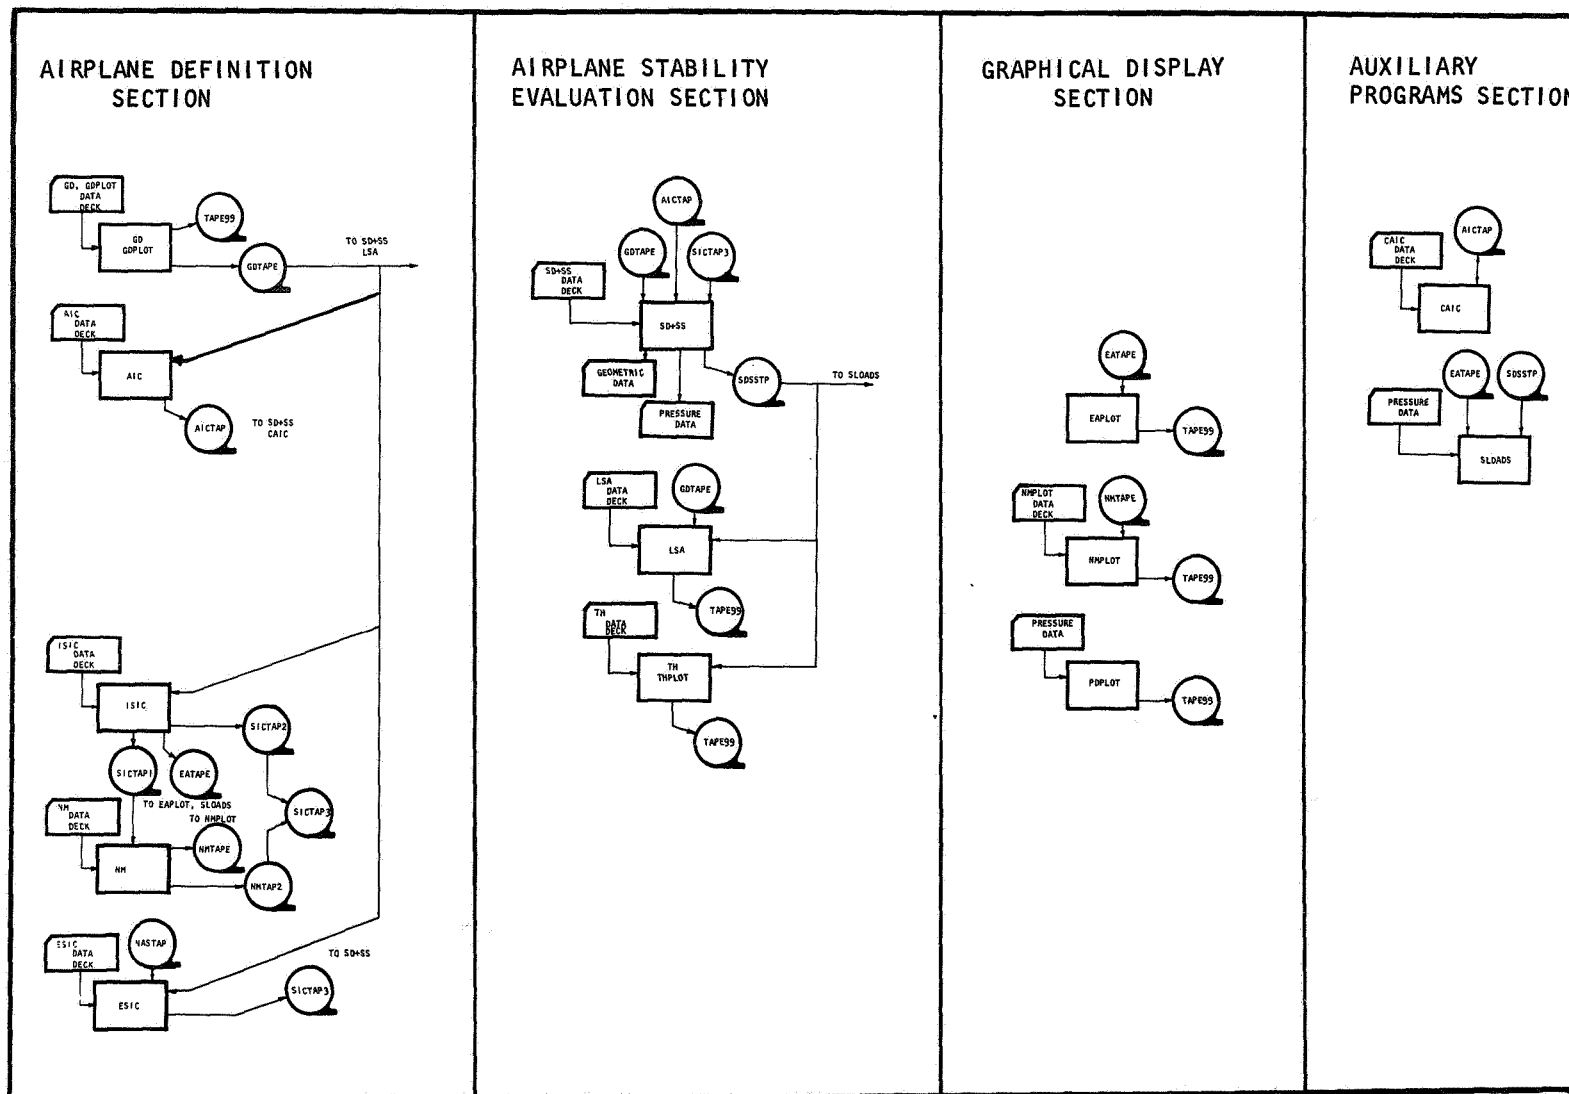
AIRPLANE DEFINITION SECTION

GD, GDPLOT DATA DECK

TAPE99

GD GDPLOT

GDTAPE

TO SD+SS LSA

AIC DATA DECK

AIC

AICTAP

TO SD+SS CAIC

ISIC DATA DECK

ISIC

SICTAP2

SICTAP1

EATAPE

TO EAPLOT, SLOADS

TO NMPLOT

NM DATA DECK

SICTAP3

NMTAPE

NM

NMTAP2

ESIC DATA DECK

NASTAP

TO SD+SS

ESIC

SICTAP3

AIRPLANE STABILITY EVALUATION SECTION

AICTAP

GDTAPE

SICTAP3

SD+SS DATA DECK

SD+SS

GEOMETRIC DATA

SDSSTP

TO SLOADS

PRESSURE DATA

LSA DATA DECK

GDTAPE

LSA

TAPE99

TH DATA DECK

TH THPLOT

TAPE99

GRAPHICAL DISPLAY SECTION

EATAPE

EAPLOT

TAPE99

NMPLOT DATA DECK

NMTAPE

NMPLOT

TAPE99

PRESSURE DATA

PDPLOT

TAPE99

AUXILIARY PROGRAMS SECTIO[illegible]

CAIC DATA DECK

AICTAP

CAIC

EATAPE

SDSSTP

PRESSURE DATA

SLOADS